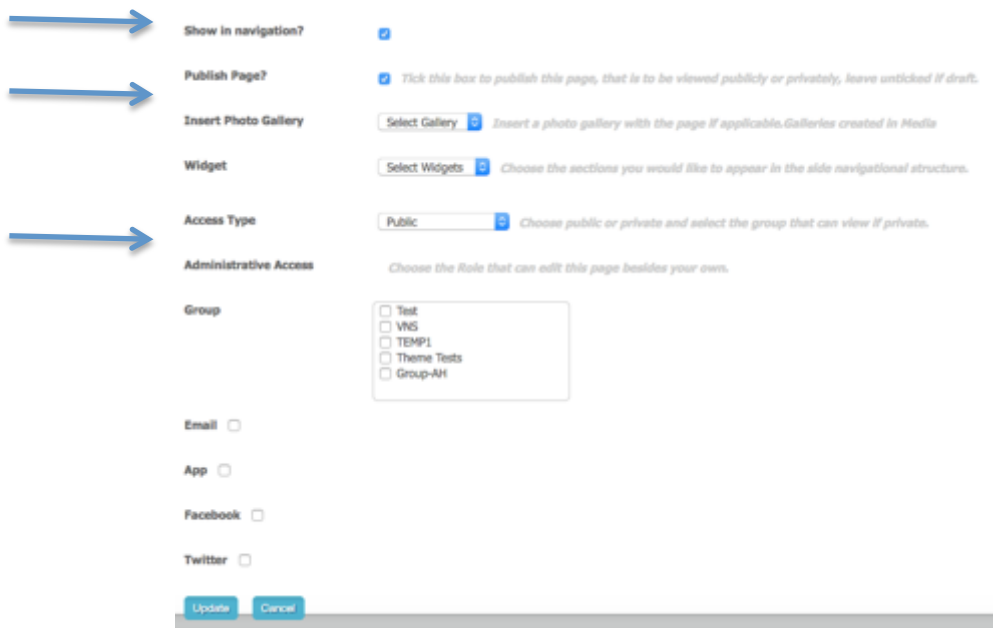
Show in navigation?

Publish Page? Tick this box to publish this page, that is to be viewed publicly or privately, leave unticked if draft.

Insert Photo Gallery Select Gallery Insert a photo gallery with the page if applicable.Galleries created in Media

Widget Select Widgets Choose the sections you would like to appear in the side navigational structure.

Access Type Public Choose public or private and select the group that can view if private.

Administrative Access Choose the Role that can edit this page besides your own.

Group

Test
VNS
TEMP1
Theme Tests
Group-AH

Email

App

Facebook

Twitter

Update Cancel